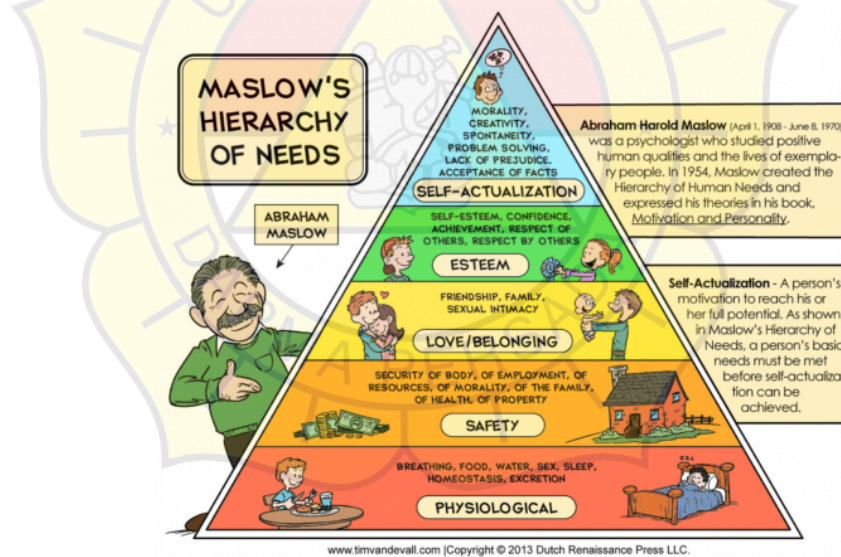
MASLOW'S HIERARCHY OF NEEDS

ABRAHAM MASLOW

MORALITY, CREATIVITY, SPONTANEITY, PROBLEM SOLVING, LACK OF PREJUDICE, ACCEPTANCE OF FACTS

SELF-ACTUALIZATION

SELF-ESTEEM, CONFIDENCE, ACHIEVEMENT, RESPECT OF OTHERS, RESPECT BY OTHERS

ESTEEM

FRIENDSHIP, FAMILY, SEXUAL INTIMACY

LOVE/BELONGING

SECURITY OF BODY, OF EMPLOYMENT, OF RESOURCES, OF MORALITY, OF THE FAMILY, OF HEALTH, OF PROPERTY

SAFETY

BREATHING, FOOD, WATER, SEX, SLEEP, HOMEOSTASIS, EXCRETION

PHYSIOLOGICAL

Abraham Harold Maslow (April 1, 1908 - June 8, 1970) was a psychologist who studied positive human qualities and the lives of exemplary people. In 1954, Maslow created the Hierarchy of Human Needs and expressed his theories in his book, Motivation and Personality.

Self-Actualization - A person's motivation to reach his or her full potential. As shown in Maslow's Hierarchy of Needs, a person's basic needs must be met before self-actualization can be achieved.

www.timvandevall.com |Copyright © 2013 Dutch Renaissance Press LLC.